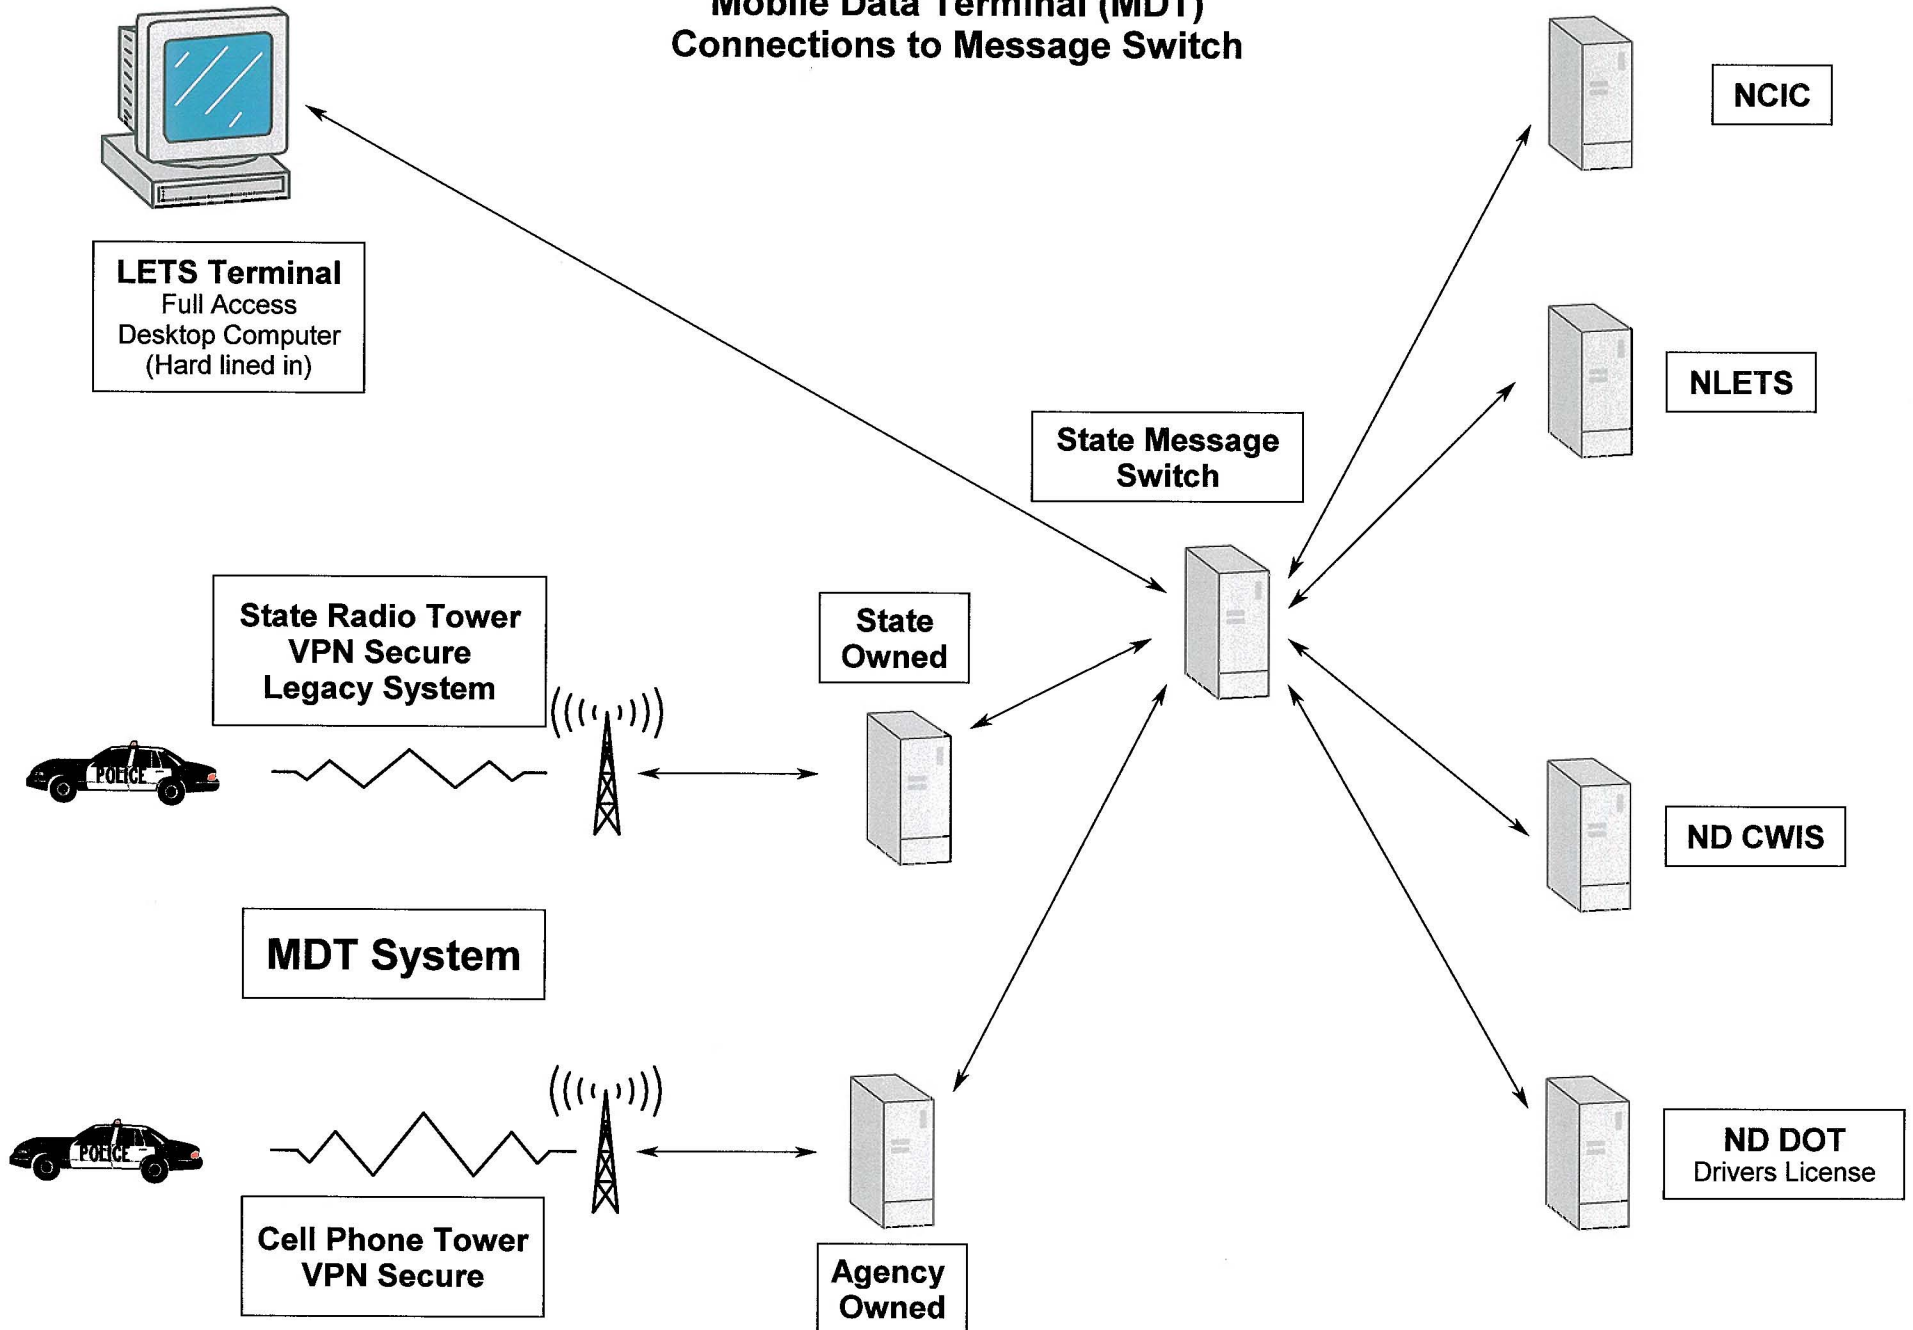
Mobile Data Terminal (MDT)
Connections to Message Switch

NCIC

LETS Terminal
Full Access
Desktop Computer
(Hard lined in)

NLETS

State Message Switch

State Radio Tower
VPN Secure
Legacy System

State Owned

POLICE

ND CWIS

MDT System

POLICE

ND DOT
Drivers License

Cell Phone Tower
VPN Secure

Agency Owned